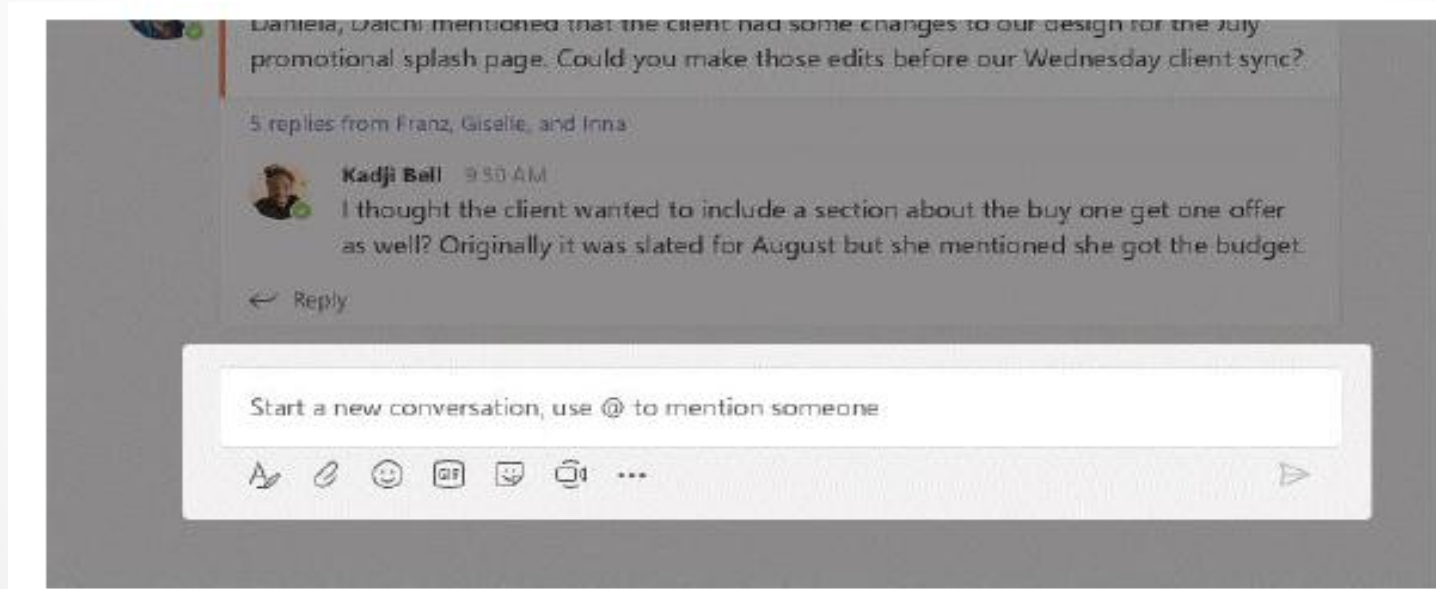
Daniela, Daichi mentioned that the client had some changes to our design for the July promotional splash page. Could you make those edits before our Wednesday client sync?

5 replies from Franz, Giselle, and Inna

Kadji Bell 9:30 AM
I thought the client wanted to include a section about the buy one get one offer as well? Originally it was slated for August but she mentioned she got the budget

Reply

Start a new conversation, use @ to mention someone

GIF

...